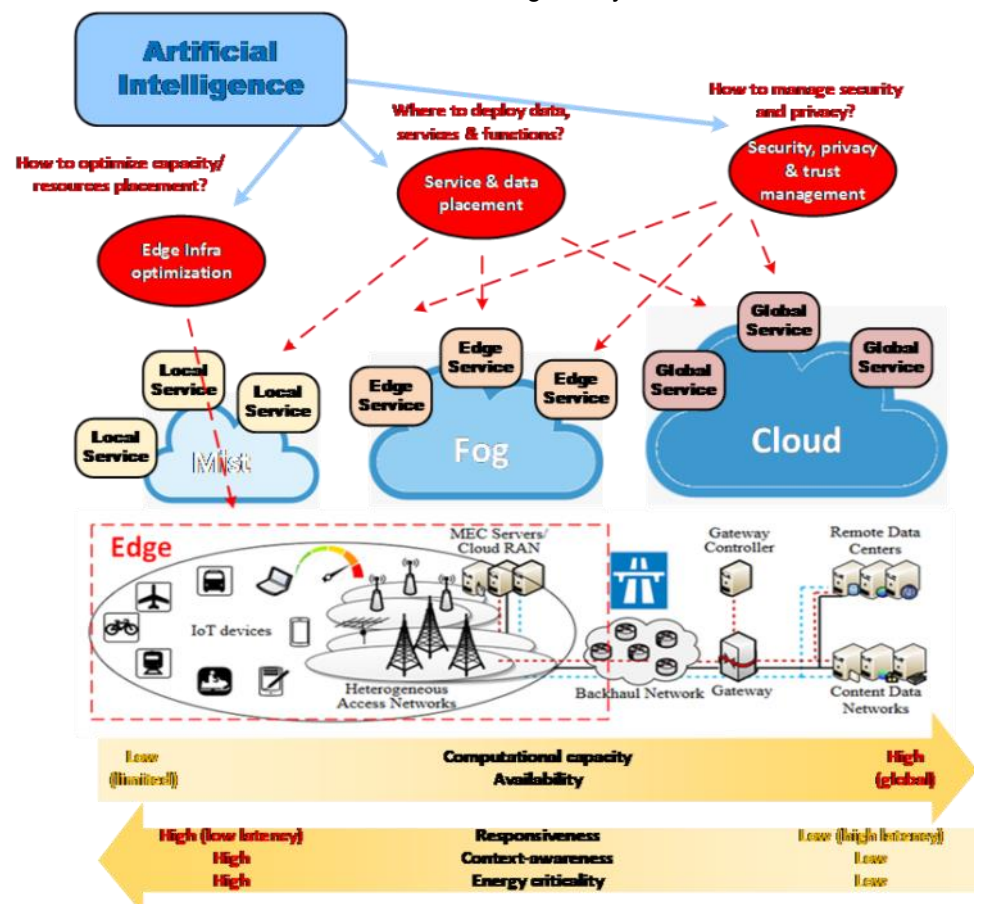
Artificial Intelligence

How to optimize capacity/ resources placement?

Where to deploy data, services & functions?

How to manage security and privacy?

Edge Infra optimization

Service & data placement

Security, privacy & trust management

Local Service

Local Service

Local Service

Mist

Edge Service

Edge Service

Edge Service

Fog

Global Service

Global Service

Global Service

Cloud

Edge

MEC Servers/ Cloud RAN

IoT devices

Heterogeneous Access Networks

Backhaul Network

Gateway Controller

Gateway

Remote Data Centers

Content Data Networks

Low (limited)

Computational capacity

Availability

High (global)

High (low latency)

Responsiveness

Low (high latency)

High

Context-awareness

Low

High

Energy criticality

Low